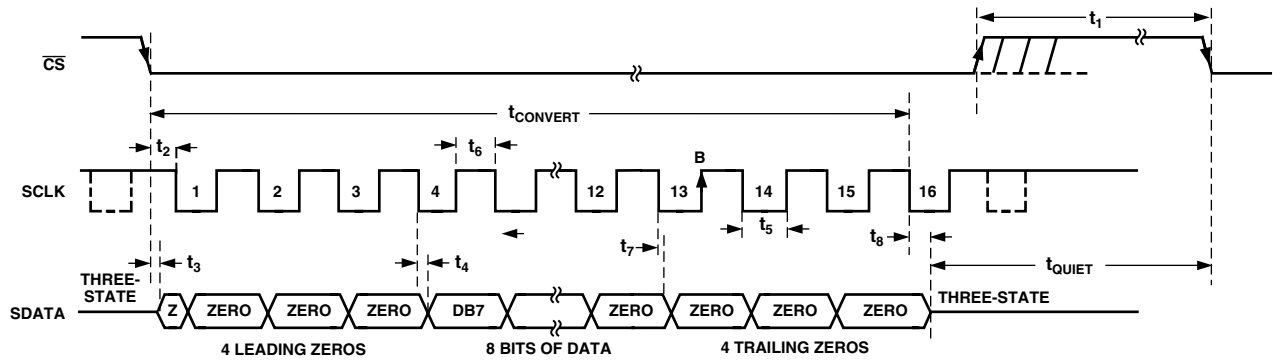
$t_1$

$\overline{CS}$

$t_{CONVERT}$

$t_2$

$t_6$

B

SCLK

1 2 3 4 12 13 14 15 16

$t_5$

$t_7$

$t_8$

THREE-STATE

$t_3$

$t_4$

$t_{QUIET}$

SDATA

Z ZERO ZERO ZERO DB7 ZERO ZERO ZERO ZERO

THREE-STATE

4 LEADING ZEROS

8 BITS OF DATA

4 TRAILING ZEROS